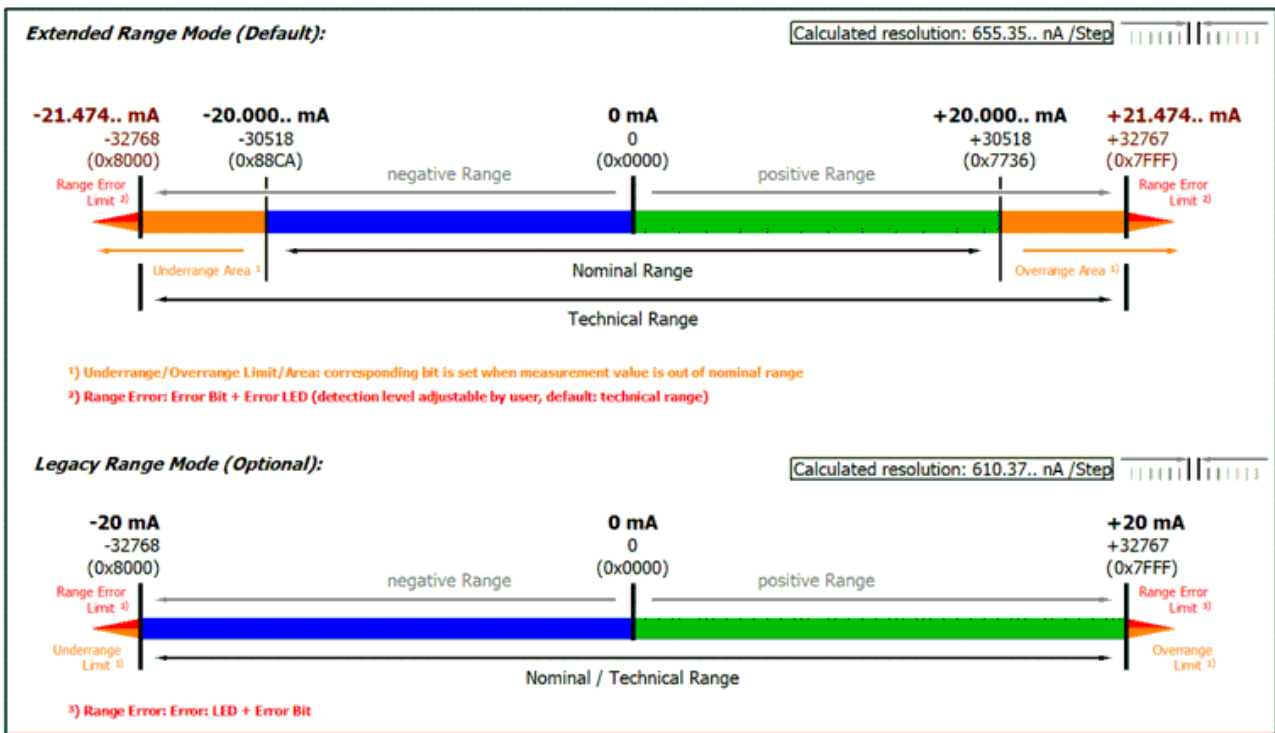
Extended Range Mode (Default):

Calculated resolution: 655.35.. nA /Step

-21.474.. mA
-32768
(0x8000)

-20.000.. mA
-30518
(0x88CA)

0 mA
0
(0x0000)

+20.000.. mA
+30518
(0x7736)

+21.474.. mA
+32767
(0x7FFF)

Range Error Limit ²⁾

negative Range

positive Range

Range Error Limit ²⁾

Underrange Area ¹⁾

Nominal Range

Overrange Area ¹⁾

Technical Range

¹⁾ Underrange/Overrange Limit/Area: corresponding bit is set when measurement value is out of nominal range

²⁾ Range Error: Error Bit + Error LED (detection level adjustable by user, default: technical range)

Legacy Range Mode (Optional):

Calculated resolution: 610.37.. nA /Step

-20 mA
-32768
(0x8000)

0 mA
0
(0x0000)

+20 mA
+32767
(0x7FFF)

Range Error Limit ³⁾

negative Range

positive Range

Range Error Limit ³⁾

Underrange Limit ¹⁾

Nominal / Technical Range

Overrange Limit ¹⁾

³⁾ Range Error: Error: LED + Error Bit